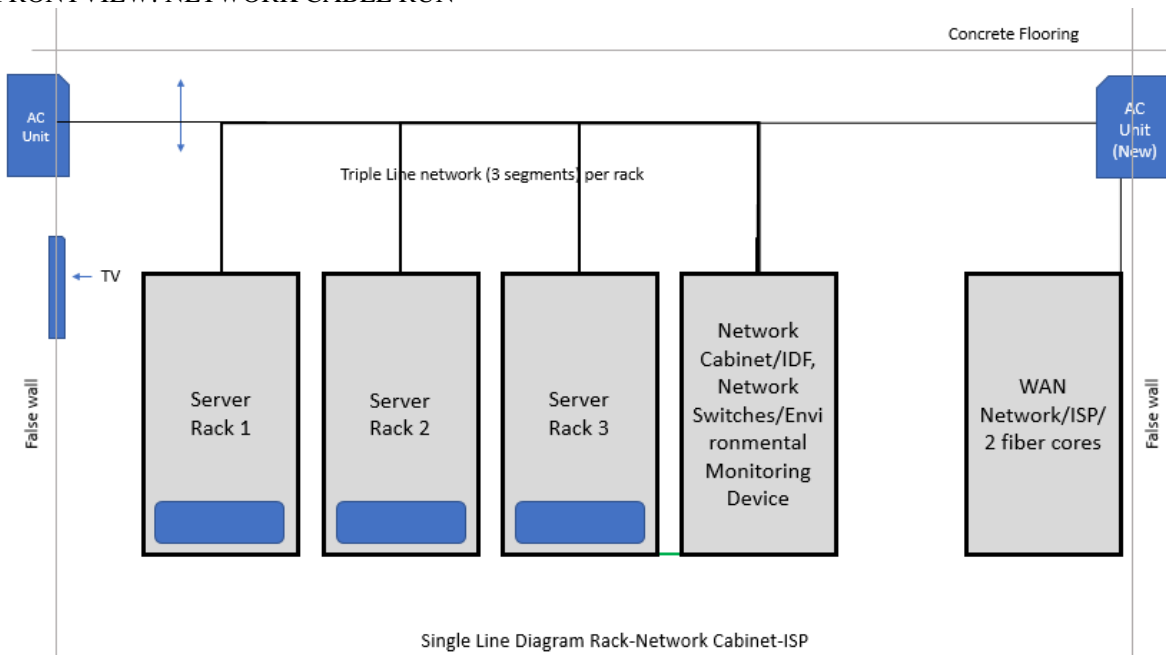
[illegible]

Concrete Flooring

AC Unit

AC Unit (New)

Triple Line network (3 segments) per rack

TV

False wall

Server Rack 1

Server Rack 2

Server Rack 3

Network Cabinet/IDF, Network Switches/Environmental Monitoring Device

WAN Network/ISP/ 2 fiber cores

False wall

Single Line Diagram Rack-Network Cabinet-ISP